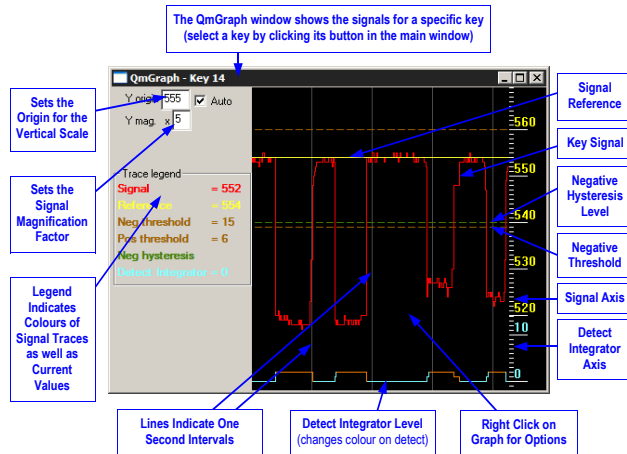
The QmGraph window shows the signals for a specific key
(select a key by clicking its button in the main window)

QmGraph - Key 14

Y origin 555 Auto
Y mag. x 5

Sets the Origin for the Vertical Scale

Sets the Signal Magnification Factor

Trace legend
Signal = 552
Reference = 554
Neg threshold = 15
Pos threshold = 6
Neg hysteresis
Detect Integrator = 0

Legend Indicates Colours of Signal Traces as well as Current Values

560
550
540
530
520
10
0

Signal Reference

Key Signal

Negative Hysteresis Level

Negative Threshold

Signal Axis

Detect Integrator Axis

Lines Indicate One Second Intervals

Detect Integrator Level (changes colour on detect)

Right Click on Graph for Options